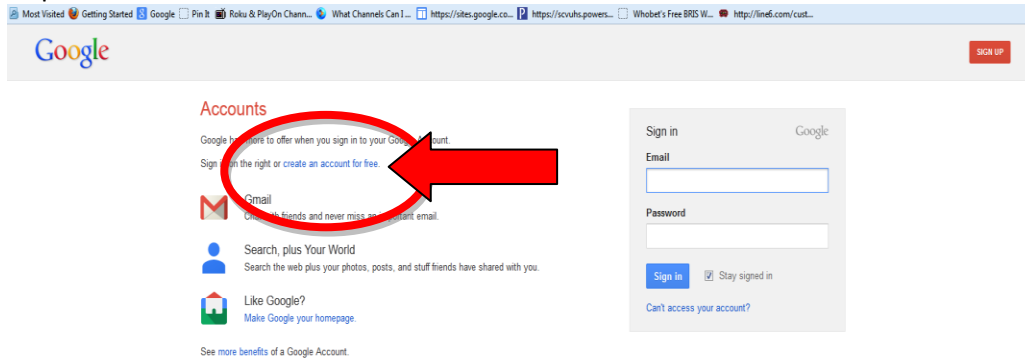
Most Visited Getting Started Google Pin It Roku & PlayOn Chann... What Channels Can I... https://sites.google.co... https://scvuhs.powers... Whobet's Free BRIS W... http://line6.com/cust...

Google

SIGN UP

Accounts

Google h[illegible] more to offer when you sign in to your Goog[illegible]ccount.

Sign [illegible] the right or create an account for free.

Gmail
Cha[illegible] friends and never miss a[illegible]ant email.

Search, plus Your World
Search the web plus your photos, posts, and stuff friends have shared with you.

Like Google?
Make Google your homepage.

See more benefits of a Google Account.

Sign in Google

Email

Password

Sign in

Stay signed in

Can't access your account?